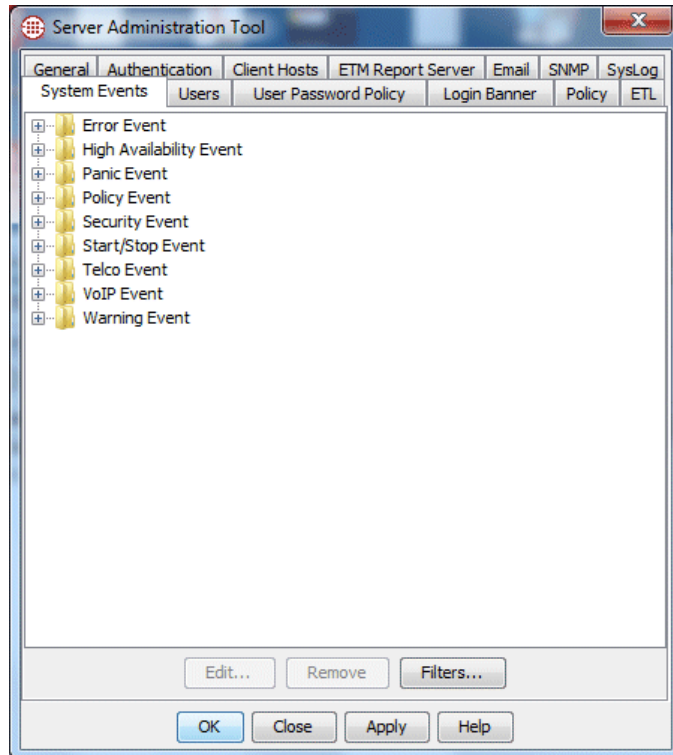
Server Administration Tool

General Authentication Client Hosts ETM Report Server Email SNMP SysLog
System Events Users User Password Policy Login Banner Policy ETL

Error Event
High Availability Event
Panic Event
Policy Event
Security Event
Start/Stop Event
Telco Event
VoIP Event
Warning Event

Edit... Remove Filters...

OK Close Apply Help